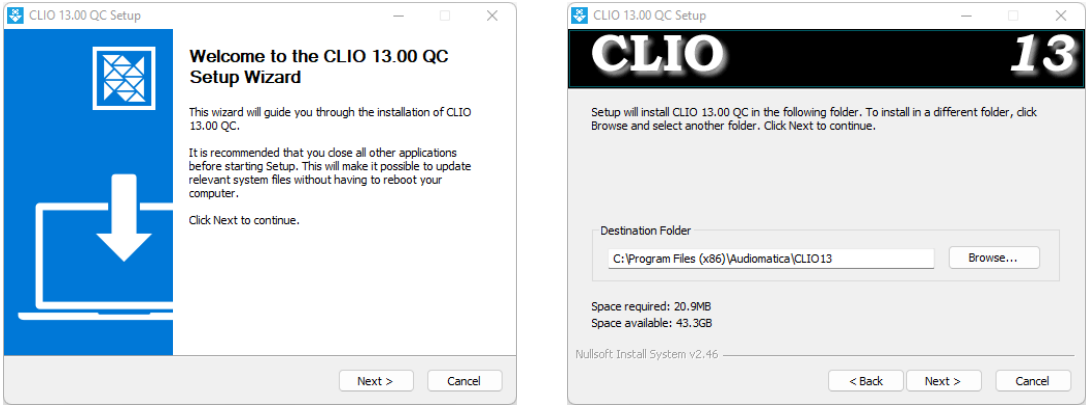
CLIO 13.00 QC Setup

Welcome to the CLIO 13.00 QC Setup Wizard

This wizard will guide you through the installation of CLIO 13.00 QC.

It is recommended that you close all other applications before starting Setup. This will make it possible to update relevant system files without having to reboot your computer.

Click Next to continue.

Next >
Cancel

CLIO 13.00 QC Setup

CLIO 13

Setup will install CLIO 13.00 QC in the following folder. To install in a different folder, click Browse and select another folder. Click Next to continue.

Destination Folder

C:\Program Files (x86)\Audiomatica\CLIO13

Browse...

Space required: 20.9MB
Space available: 43.3GB

Nullsoft Install System v2.46

< Back
Next >
Cancel